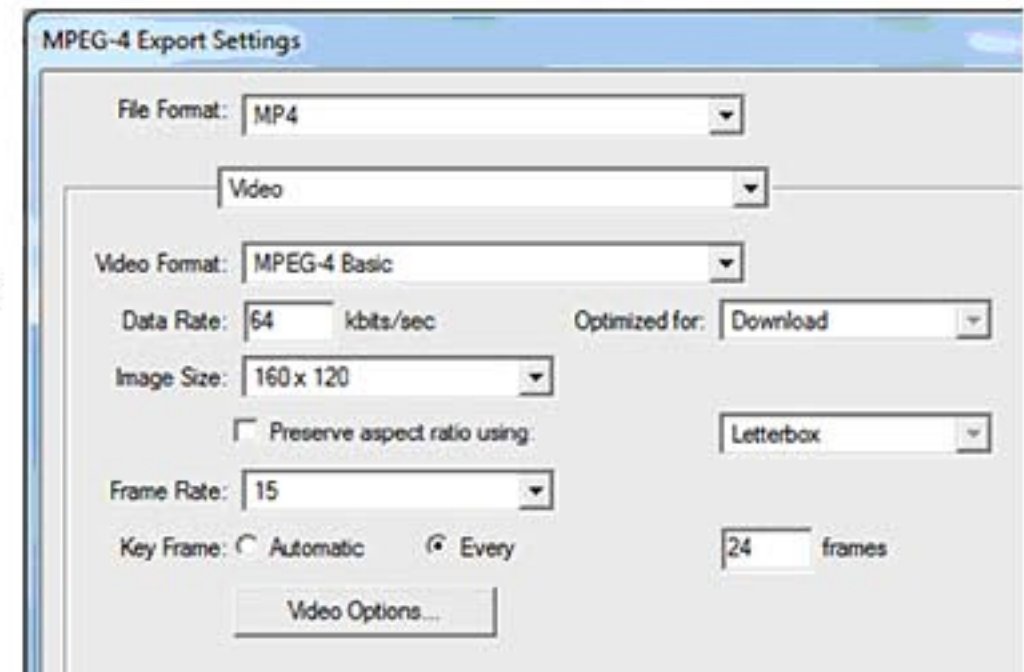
MPEG-4 Export Settings

File Format: MP4

Video

Video Format: MPEG-4 Basic

Data Rate: 64 kbits/sec

Optimized for: Download

Image Size: 160 x 120

Preserve aspect ratio using:

Letterbox

Frame Rate: 15

Key Frame: Automatic Every

24 frames

Video Options...